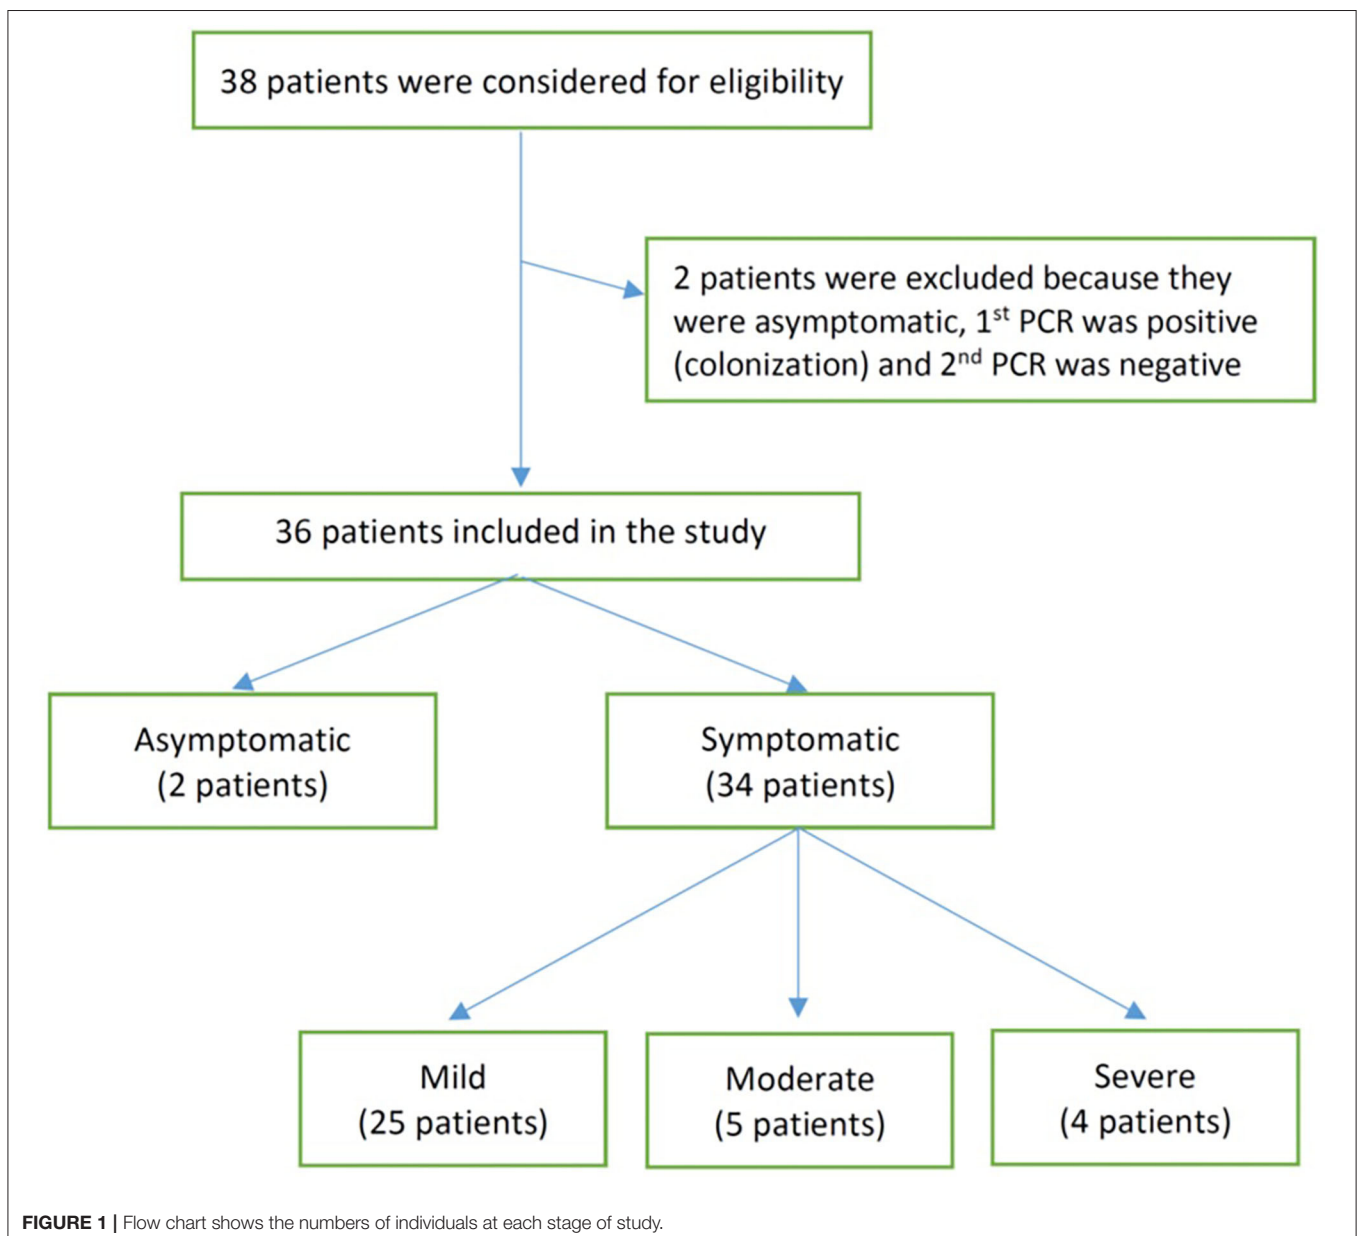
38 patients were considered for eligibility

2 patients were excluded because they were asymptomatic, 1$^{st}$ PCR was positive (colonization) and 2$^{nd}$ PCR was negative

36 patients included in the study

Asymptomatic
(2 patients)

Symptomatic
(34 patients)

Mild
(25 patients)

Moderate
(5 patients)

Severe
(4 patients)

**FIGURE 1 |** Flow chart shows the numbers of individuals at each stage of study.